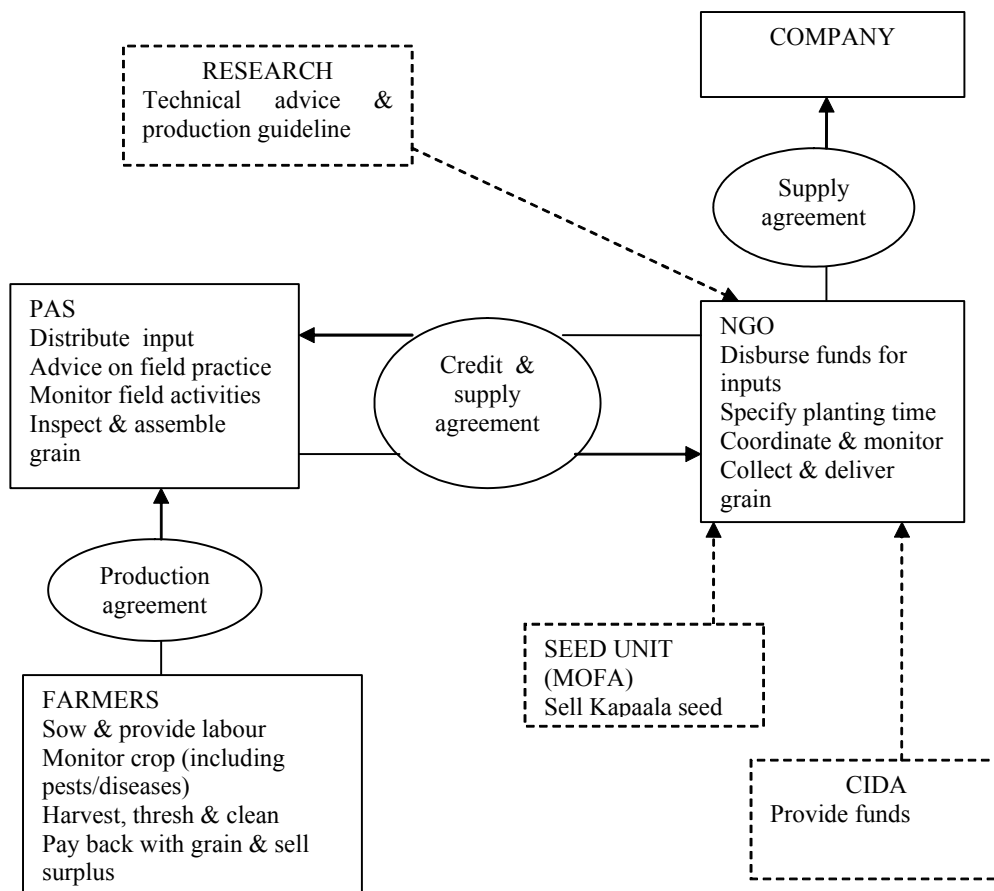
RESEARCH
Technical advice & production guideline

COMPANY

Supply agreement

PAS
Distribute input
Advice on field practice
Monitor field activities
Inspect & assemble grain

Credit & supply agreement

NGO
Disburse funds for inputs
Specify planting time
Coordinate & monitor
Collect & deliver grain

Production agreement

SEED UNIT (MOFA)
Sell Kapaala seed

FARMERS
Sow & provide labour
Monitor crop (including pests/diseases)
Harvest, thresh & clean
Pay back with grain & sell surplus

CIDA
Provide funds